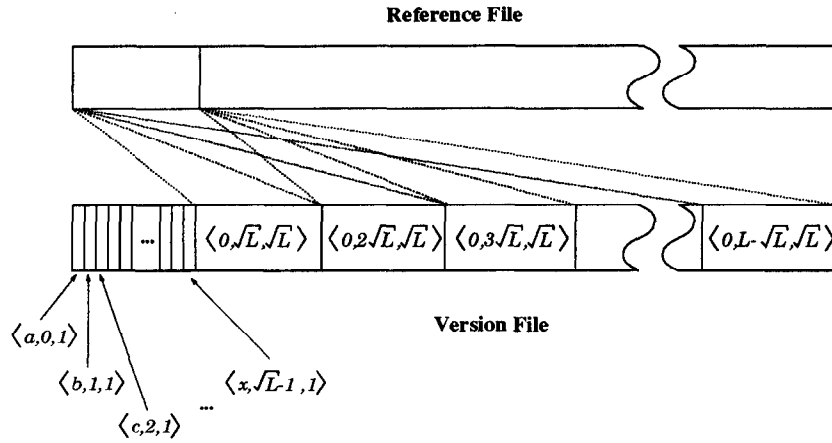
Reference File

...

$\langle 0,\sqrt{L},\sqrt{L} \rangle$

$\langle 0,2\sqrt{L},\sqrt{L} \rangle$

$\langle 0,3\sqrt{L},\sqrt{L} \rangle$

$\langle 0,L-\sqrt{L},\sqrt{L} \rangle$

$\langle a,0,1 \rangle$

$\langle b,1,1 \rangle$

$\langle c,2,1 \rangle$

...

$\langle x,\sqrt{L}-1,1 \rangle$

Version File